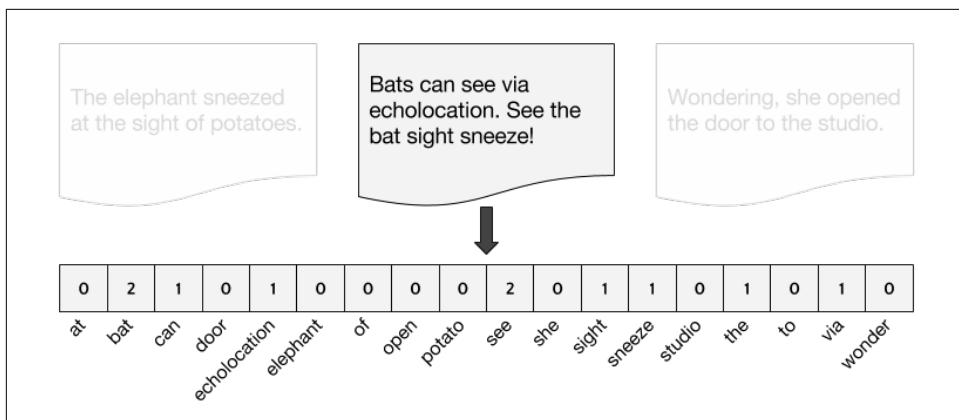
The elephant sneezed at the sight of potatoes.

Bats can see via echolocation. See the bat sight sneeze!

Wondering, she opened the door to the studio.

| 0 | 2 | 1 | 0 | 1 | 0 | 0 | 0 | 0 | 2 | 0 | 1 | 1 | 0 | 1 | 0 | 1 | 0 |
|---|---|---|---|---|---|---|---|---|---|---|---|---|---|---|---|---|---|
| at | bat | can | door | echolocation | elephant | of | open | potato | see | she | sight | sneeze | studio | the | to | via | wonder |